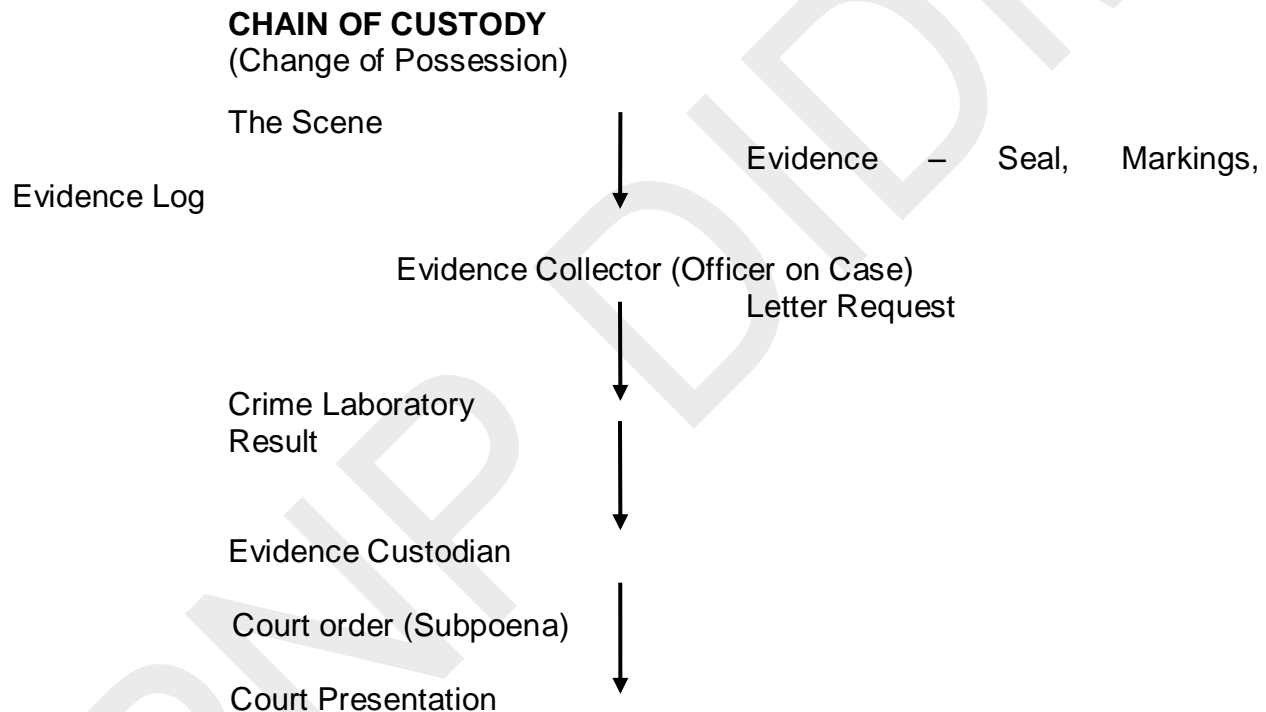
**CHAIN OF CUSTODY**
(Change of Possession)

The Scene

Evidence – Seal, Markings, Evidence Log

Evidence Collector (Officer on Case)
Letter Request

Crime Laboratory
Result

Evidence Custodian

Court order (Subpoena)

Court Presentation

PNP DIDM